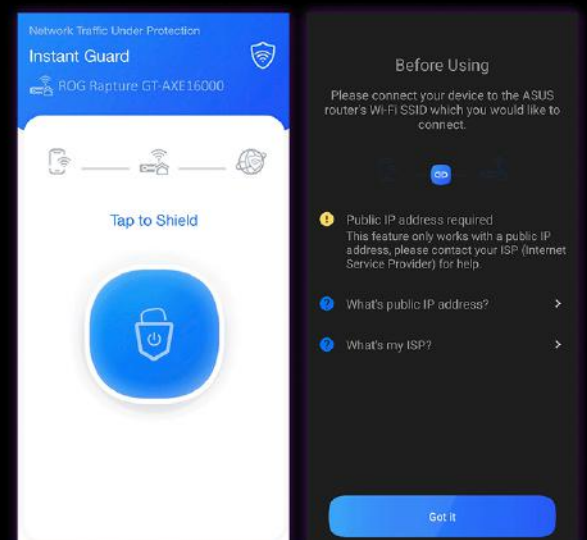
Network Traffic Under Protection

Instant Guard

ROG Rapture GT-AXE16000

Tap to Shield

Before Using

Please connect your device to the ASUS router's Wi-Fi SSID which you would like to connect.

Public IP address required
This feature only works with a public IP address, please contact your ISP (Internet Service Provider) for help.

What's public IP address?

What's my ISP?

Got it